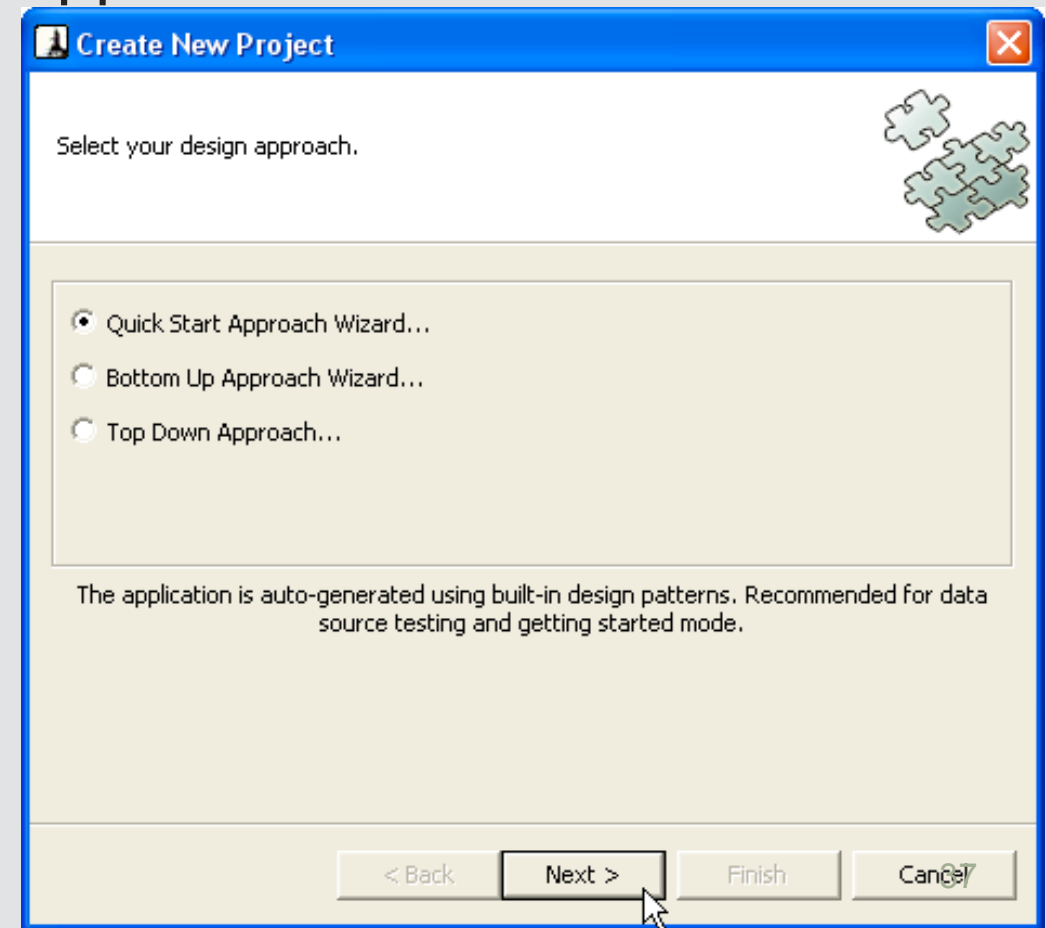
Create New Project

Select your design approach.

Quick Start Approach Wizard...

Bottom Up Approach Wizard...

Top Down Approach...

The application is auto-generated using built-in design patterns. Recommended for data source testing and getting started mode.

< Back

Next >

Finish

Cancel

37